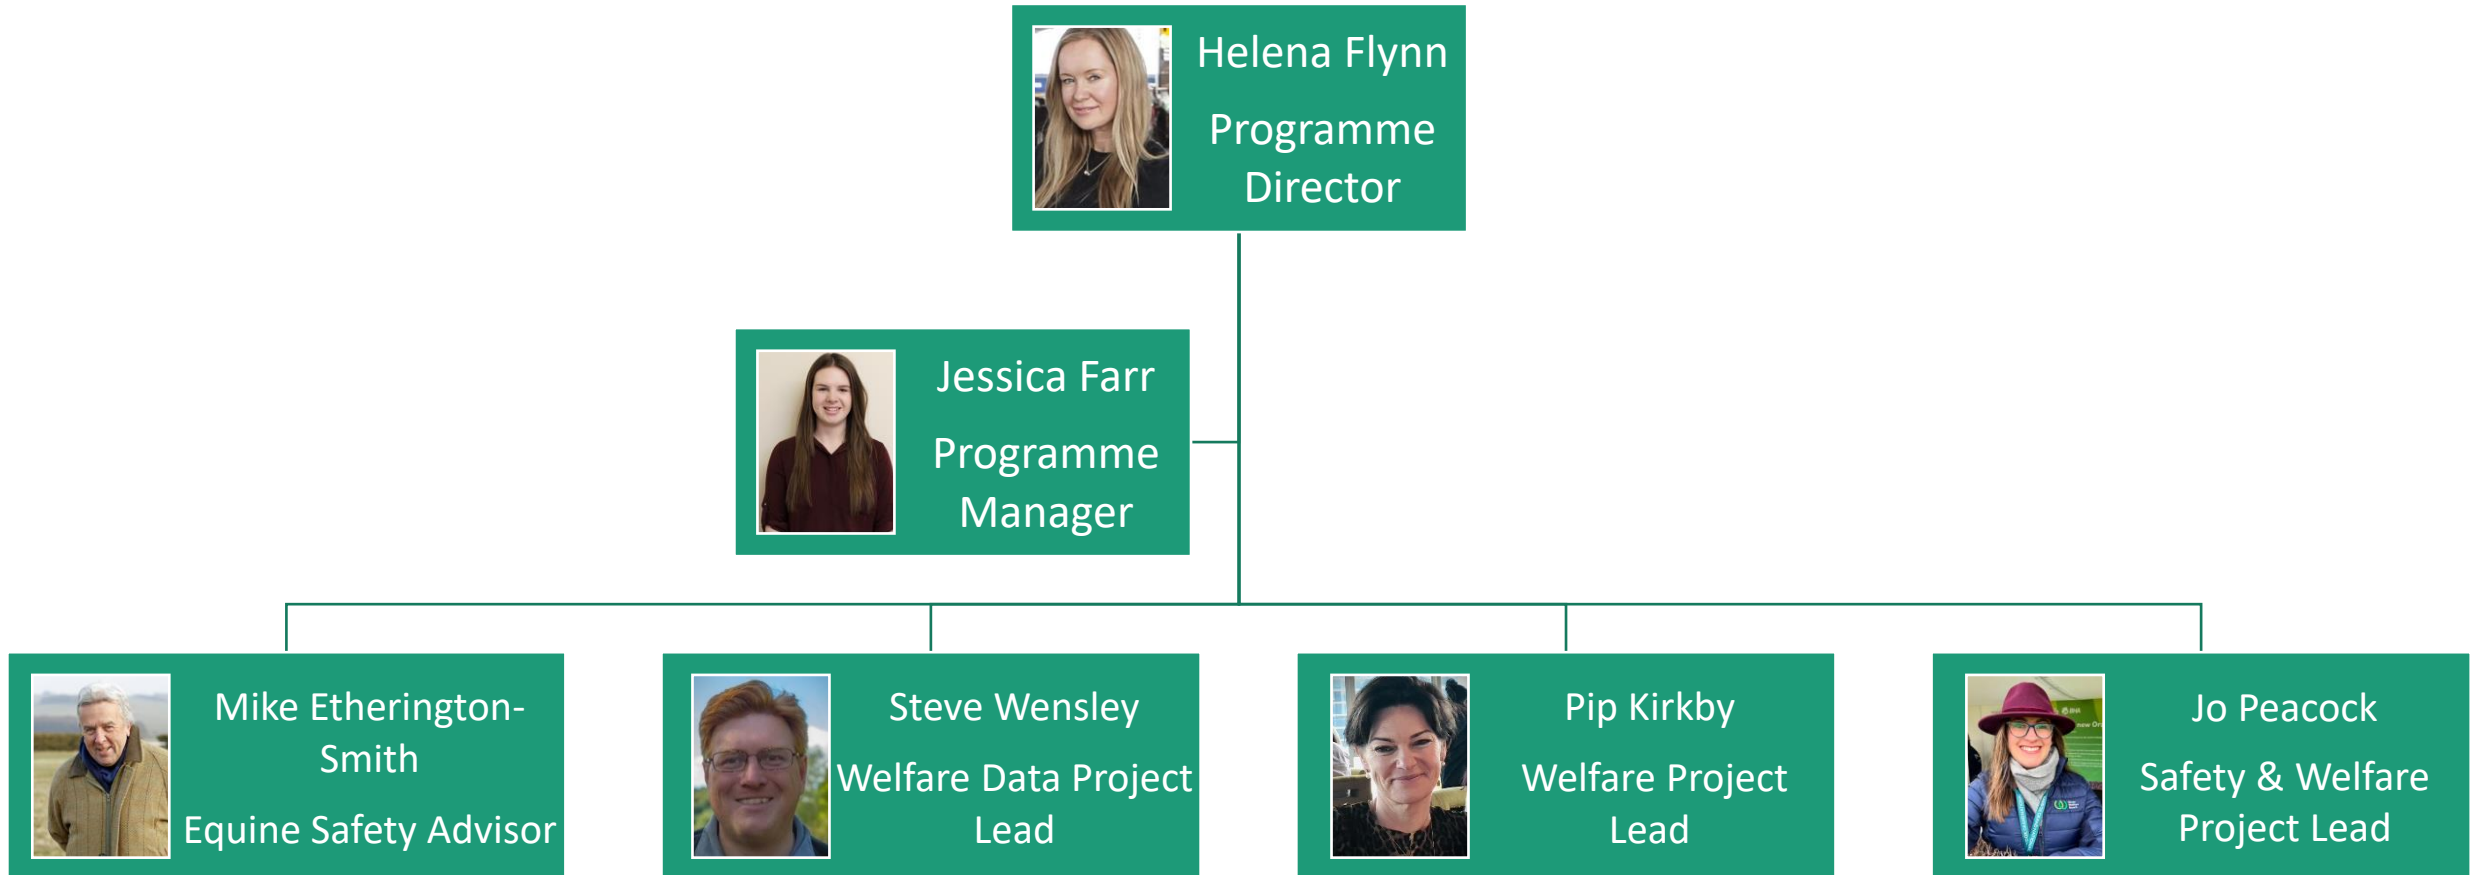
Helena Flynn

Programme Director

Jessica Farr

Programme Manager

Mike Etherington-Smith

Equine Safety Advisor

Steve Wensley

Welfare Data Project Lead

Pip Kirkby

Welfare Project Lead

Jo Peacock

Safety & Welfare Project Lead